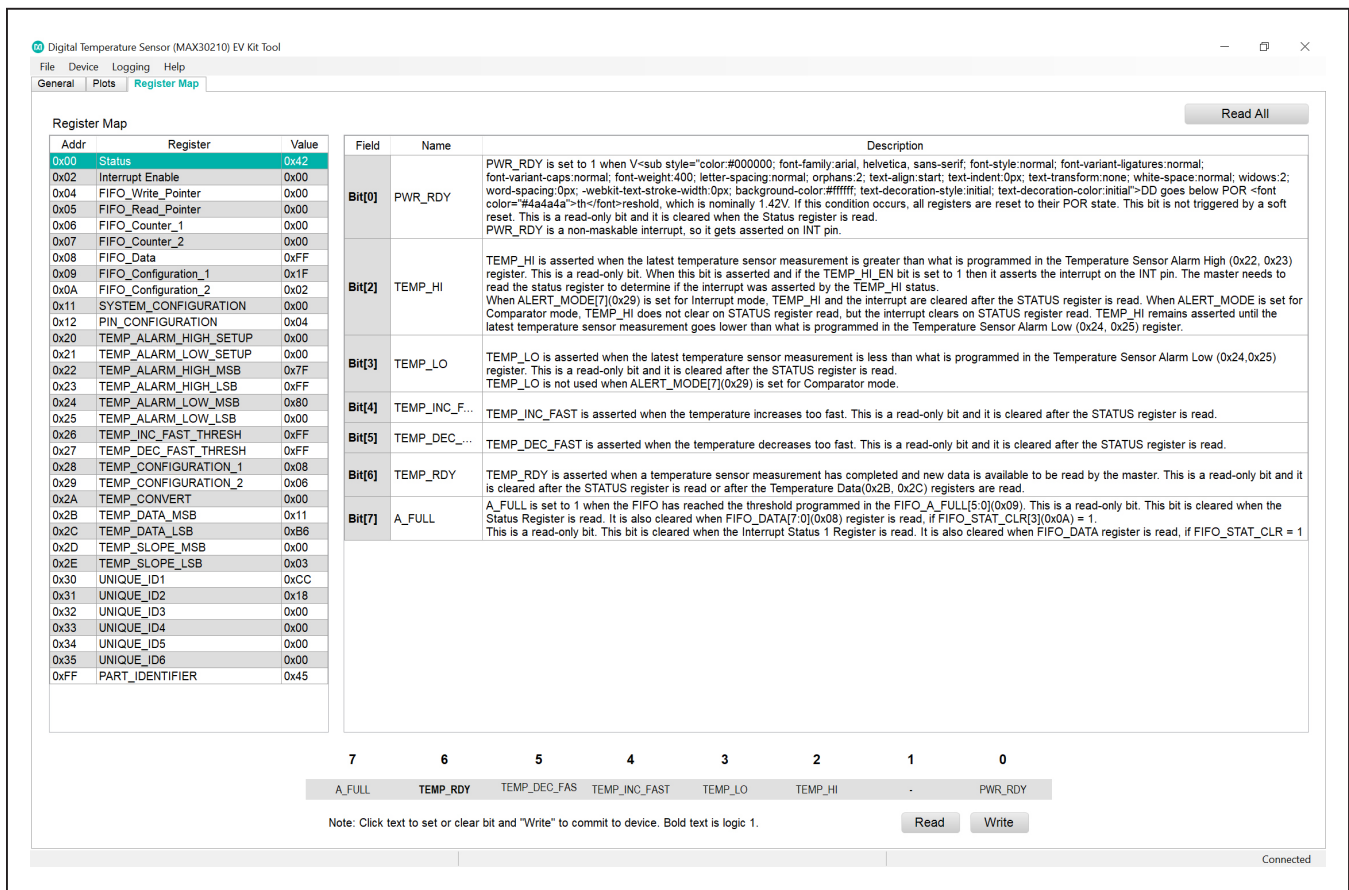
Digital Temperature Sensor (MAX30210) EV Kit Tool

File Device Logging Help

General Plots Register Map

Register Map

Read All

| Addr | Register | Value |
|---|---|---|
| 0x00 | Status | 0x42 |
| 0x02 | Interrupt Enable | 0x00 |
| 0x04 | FIFO_Write_Pointer | 0x00 |
| 0x05 | FIFO_Read_Pointer | 0x00 |
| 0x06 | FIFO_Counter_1 | 0x00 |
| 0x07 | FIFO_Counter_2 | 0x00 |
| 0x08 | FIFO_Data | 0xFF |
| 0x09 | FIFO_Configuration_1 | 0x1F |
| 0x0A | FIFO_Configuration_2 | 0x02 |
| 0x11 | SYSTEM_CONFIGURATION | 0x00 |
| 0x12 | PIN_CONFIGURATION | 0x04 |
| 0x20 | TEMP_ALARM_HIGH_SETUP | 0x00 |
| 0x21 | TEMP_ALARM_LOW_SETUP | 0x00 |
| 0x22 | TEMP_ALARM_HIGH_MSB | 0x7F |
| 0x23 | TEMP_ALARM_HIGH_LSB | 0xFF |
| 0x24 | TEMP_ALARM_LOW_MSB | 0x80 |
| 0x25 | TEMP_ALARM_LOW_LSB | 0x00 |
| 0x26 | TEMP_INC_FAST_THRESH | 0xFF |
| 0x27 | TEMP_DEC_FAST_THRESH | 0xFF |
| 0x28 | TEMP_CONFIGURATION_1 | 0x08 |
| 0x29 | TEMP_CONFIGURATION_2 | 0x06 |
| 0x2A | TEMP_CONVERT | 0x00 |
| 0x2B | TEMP_DATA_MSB | 0x11 |
| 0x2C | TEMP_DATA_LSB | 0xB6 |
| 0x2D | TEMP_SLOPE_MSB | 0x00 |
| 0x2E | TEMP_SLOPE_LSB | 0x03 |
| 0x30 | UNIQUE_ID1 | 0xCC |
| 0x31 | UNIQUE_ID2 | 0x18 |
| 0x32 | UNIQUE_ID3 | 0x00 |
| 0x33 | UNIQUE_ID4 | 0x00 |
| 0x34 | UNIQUE_ID5 | 0x00 |
| 0x35 | UNIQUE_ID6 | 0x00 |
| 0xFF | PART_IDENTIFIER | 0x45 |

| Field | Name | Description |
|---|---|---|
| Bit[0] | PWR_RDY | PWR_RDY is set to 1 when V<sub style="color:#000000; font-family:arial, helvetica, sans-serif; font-style:normal; font-variant-ligatures:normal; font-variant-caps:normal; font-weight:400; letter-spacing:normal; orphans:2; text-align:start; text-indent:0px; text-transform:none; white-space:normal; widows:2; word-spacing:0px; -webkit-text-stroke-width:0px; background-color:#ffffff; text-decoration-style:initial; text-decoration-color:initial">DD goes below POR <font color="#4a4a4a">th</font>reshold, which is nominally 1.42V. If this condition occurs, all registers are reset to their POR state. This bit is not triggered by a soft reset. This is a read-only bit and it is cleared when the Status register is read. PWR_RDY is a non-maskable interrupt, so it gets asserted on INT pin. |
| Bit[2] | TEMP_HI | TEMP_HI is asserted when the latest temperature sensor measurement is greater than what is programmed in the Temperature Sensor Alarm High (0x22, 0x23) register. This is a read-only bit. When this bit is asserted and if the TEMP_HI_EN bit is set to 1 then it asserts the interrupt on the INT pin. The master needs to read the status register to determine if the interrupt was asserted by the TEMP_HI status. When ALERT_MODE[7](0x29) is set for Interrupt mode, TEMP_HI and the interrupt are cleared after the STATUS register is read. When ALERT_MODE is set for Comparator mode, TEMP_HI does not clear on STATUS register read, but the interrupt clears on STATUS register read. TEMP_HI remains asserted until the latest temperature sensor measurement goes lower than what is programmed in the Temperature Sensor Alarm Low (0x24, 0x25) register. |
| Bit[3] | TEMP_LO | TEMP_LO is asserted when the latest temperature sensor measurement is less than what is programmed in the Temperature Sensor Alarm Low (0x24,0x25) register. This is a read-only bit and it is cleared after the STATUS register is read. TEMP_LO is not used when ALERT_MODE[7](0x29) is set for Comparator mode. |
| Bit[4] | TEMP_INC_F... | TEMP_INC_FAST is asserted when the temperature increases too fast. This is a read-only bit and it is cleared after the STATUS register is read. |
| Bit[5] | TEMP_DEC_... | TEMP_DEC_FAST is asserted when the temperature decreases too fast. This is a read-only bit and it is cleared after the STATUS register is read. |
| Bit[6] | TEMP_RDY | TEMP_RDY is asserted when a temperature sensor measurement has completed and new data is available to be read by the master. This is a read-only bit and it is cleared after the STATUS register is read or after the Temperature Data(0x2B, 0x2C) registers are read. |
| Bit[7] | A_FULL | A_FULL is set to 1 when the FIFO has reached the threshold programmed in the FIFO_A_FULL[5:0](0x09). This is a read-only bit. This bit is cleared when the Status Register is read. It is also cleared when FIFO_DATA[7:0](0x08) register is read, if FIFO_STAT_CLR[3](0x0A) = 1. This is a read-only bit. This bit is cleared when the Interrupt Status 1 Register is read. It is also cleared when FIFO_DATA register is read, if FIFO_STAT_CLR = 1 |

| 7 | 6 | 5 | 4 | 3 | 2 | 1 | 0 |
|---|---|---|---|---|---|---|---|
| A_FULL | **TEMP_RDY** | TEMP_DEC_FAS | TEMP_INC_FAST | TEMP_LO | TEMP_HI | - | PWR_RDY |

Note: Click text to set or clear bit and "Write" to commit to device. Bold text is logic 1.

Read Write

Connected